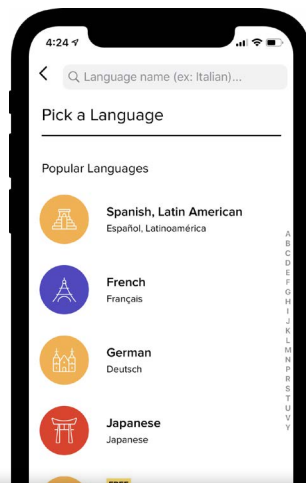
4:24

<

Language name (ex: Italian)...

Pick a Language

Popular Languages

Spanish, Latin American
Español, Latinoamérica

French
Français

German
Deutsch

Japanese
Japanese

A
B
C
D
E
F
G
H
I
J
K
L
M
N
O
P
R
S
T
U
V
Y